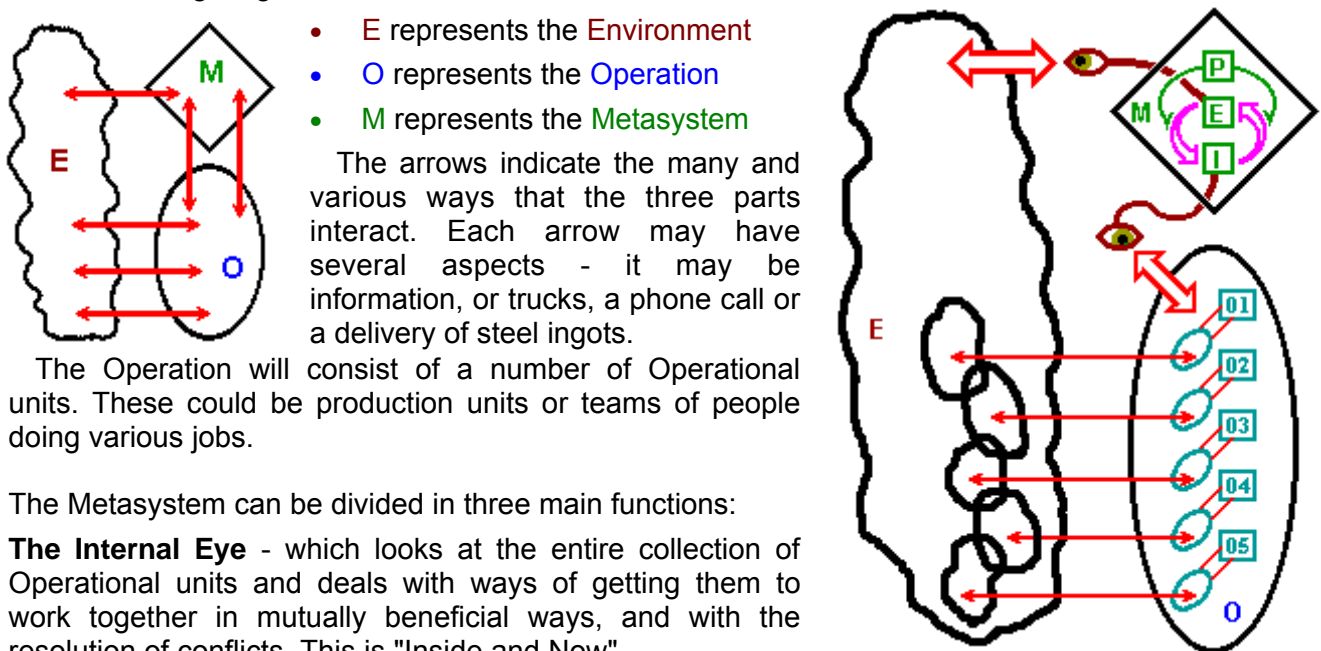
M

E

O

- E represents the Environment
- O represents the Operation
- M represents the Metasystem

The arrows indicate the many and various ways that the three parts interact. Each arrow may have several aspects - it may be information, or trucks, a phone call or a delivery of steel ingots.

The Operation will consist of a number of Operational units. These could be production units or teams of people doing various jobs.

The Metasystem can be divided in three main functions:

**The Internal Eye** - which looks at the entire collection of Operational units and deals with ways of getting them to work together in mutually beneficial ways, and with the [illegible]

P
M
E
I
E
01
02
03
04
05
O